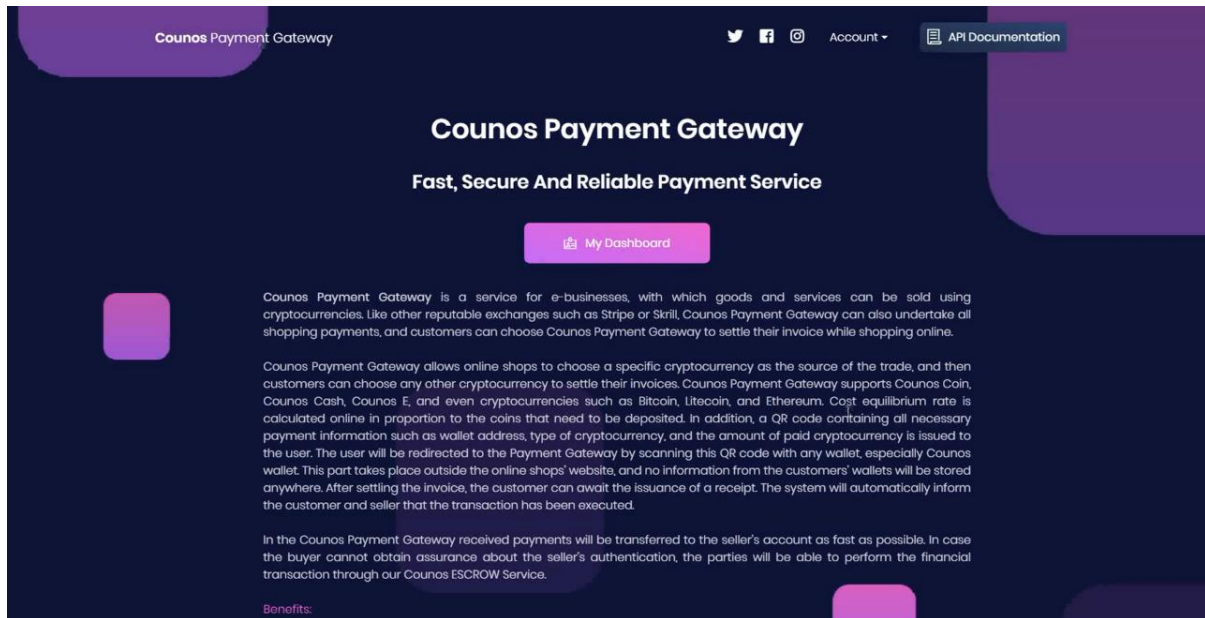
**Counos** Payment Gateway

Account ▾

API Documentation

Counos Payment Gateway

Fast, Secure And Reliable Payment Service

My Dashboard

**Counos Payment Gateway** is a service for e-businesses, with which goods and services can be sold using cryptocurrencies. Like other reputable exchanges such as Stripe or Skrill, Counos Payment Gateway can also undertake all shopping payments, and customers can choose Counos Payment Gateway to settle their invoice while shopping online.

Counos Payment Gateway allows online shops to choose a specific cryptocurrency as the source of the trade, and then customers can choose any other cryptocurrency to settle their invoices. Counos Payment Gateway supports Counos Coin, Counos Cash, Counos E, and even cryptocurrencies such as Bitcoin, Litecoin, and Ethereum. Cost equilibrium rate is calculated online in proportion to the coins that need to be deposited. In addition, a QR code containing all necessary payment information such as wallet address, type of cryptocurrency, and the amount of paid cryptocurrency is issued to the user. The user will be redirected to the Payment Gateway by scanning this QR code with any wallet, especially Counos wallet. This part takes place outside the online shops' website, and no information from the customers' wallets will be stored anywhere. After settling the invoice, the customer can await the issuance of a receipt. The system will automatically inform the customer and seller that the transaction has been executed.

In the Counos Payment Gateway received payments will be transferred to the seller's account as fast as possible. In case the buyer cannot obtain assurance about the seller's authentication, the parties will be able to perform the financial transaction through our Counos ESCROW Service.

Benefits: